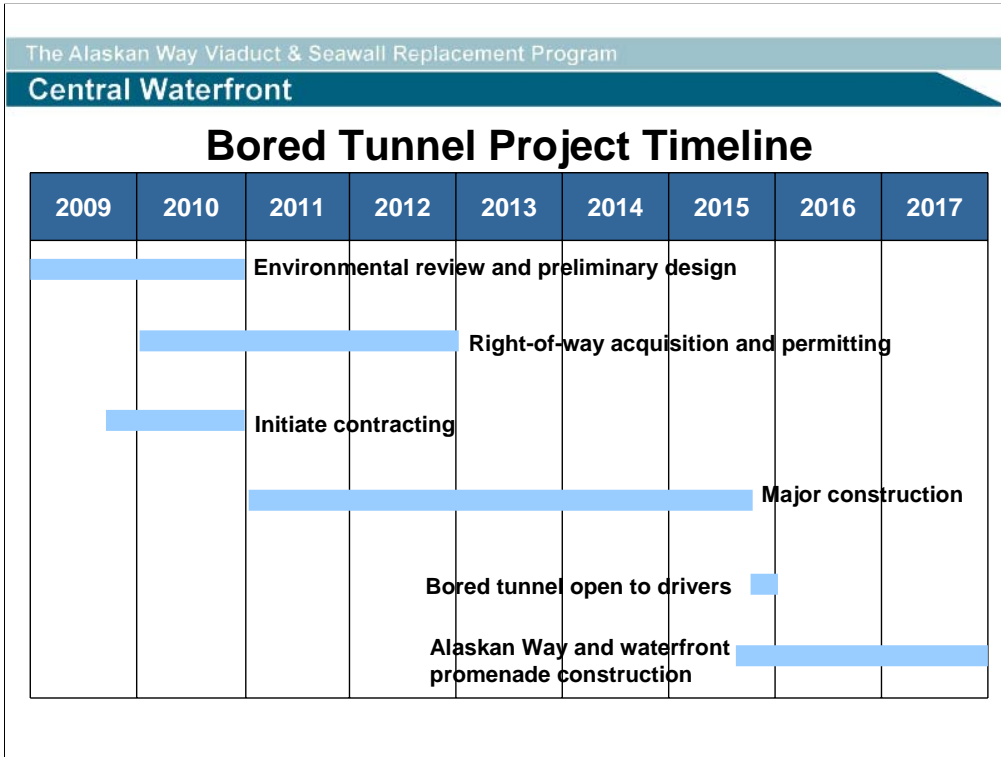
The Alaskan Way Viaduct & Seawall Replacement Program

Central Waterfront

Bored Tunnel Project Timeline

| 2009 | 2010 | 2011 | 2012 | 2013 | 2014 | 2015 | 2016 | 2017 |
|---|---|---|---|---|---|---|---|---|

Environmental review and preliminary design

Right-of-way acquisition and permitting

Initiate contracting

Major construction

Bored tunnel open to drivers

Alaskan Way and waterfront promenade construction